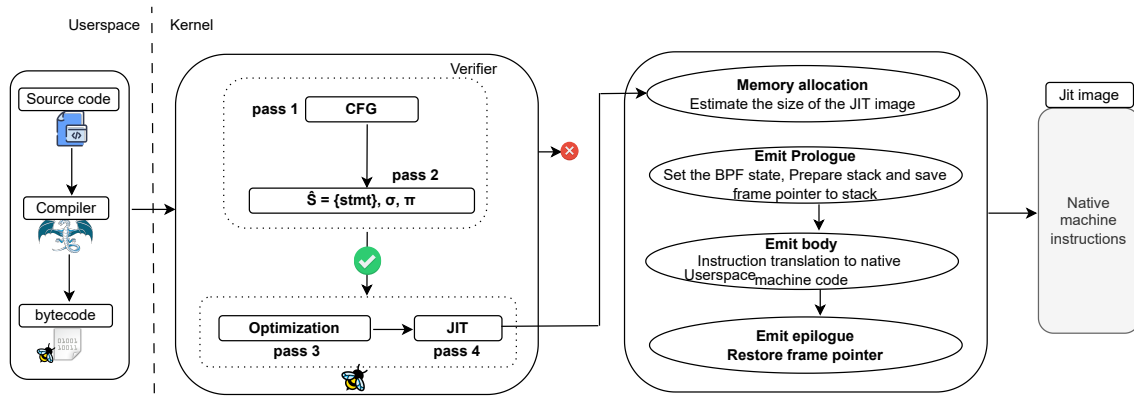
Userspace

Kernel

Source code

Compiler

bytecode

Verifier

pass 1

CFG

pass 2

$\hat{S}$ = {stmt}, σ, π

Optimization

pass 3

JIT

pass 4

Memory allocation
Estimate the size of the JIT image

Emit Prologue
Set the BPF state, Prepare stack and save frame pointer to stack

Emit body
Instruction translation to native machine code

Userspace

Emit epilogue
Restore frame pointer

Jit image

Native machine instructions